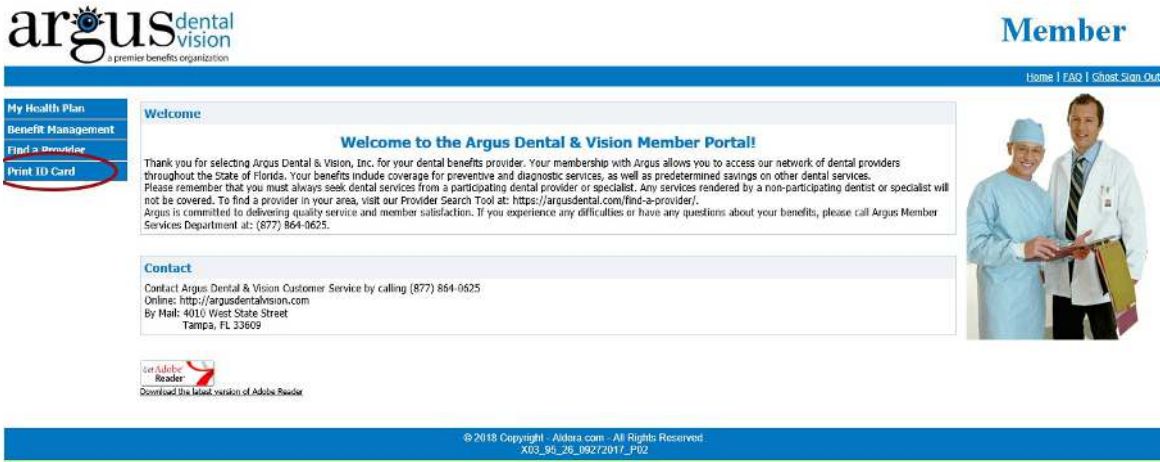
argus dental vision
a premier benefits organization

Member

Home | FAQ | Ghost Sign Out

My Health Plan
Benefit Management
Find a Provider
Print ID Card

Welcome

Welcome to the Argus Dental & Vision Member Portal!

Thank you for selecting Argus Dental & Vision, Inc. for your dental benefits provider. Your membership with Argus allows you to access our network of dental providers throughout the State of Florida. Your benefits include coverage for preventive and diagnostic services, as well as predetermined savings on other dental services.
Please remember that you must always seek dental services from a participating dental provider or specialist. Any services rendered by a non-participating dentist or specialist will not be covered. To find a provider in your area, visit our Provider Search Tool at: https://argusdental.com/find-a-provider/.
Argus is committed to delivering quality service and member satisfaction. If you experience any difficulties or have any questions about your benefits, please call Argus Member Services Department at: (877) 864-0625.

Contact

Contact Argus Dental & Vision Customer Service by calling (877) 864-0625
Online: http://argusdentalvision.com
By Mail: 4010 West State Street
Tampa, FL 33609

Get Adobe Reader
Download the latest version of Adobe Reader

© 2018 Copyright - Aldera.com - All Rights Reserved
X03_95_26_09272017_P02